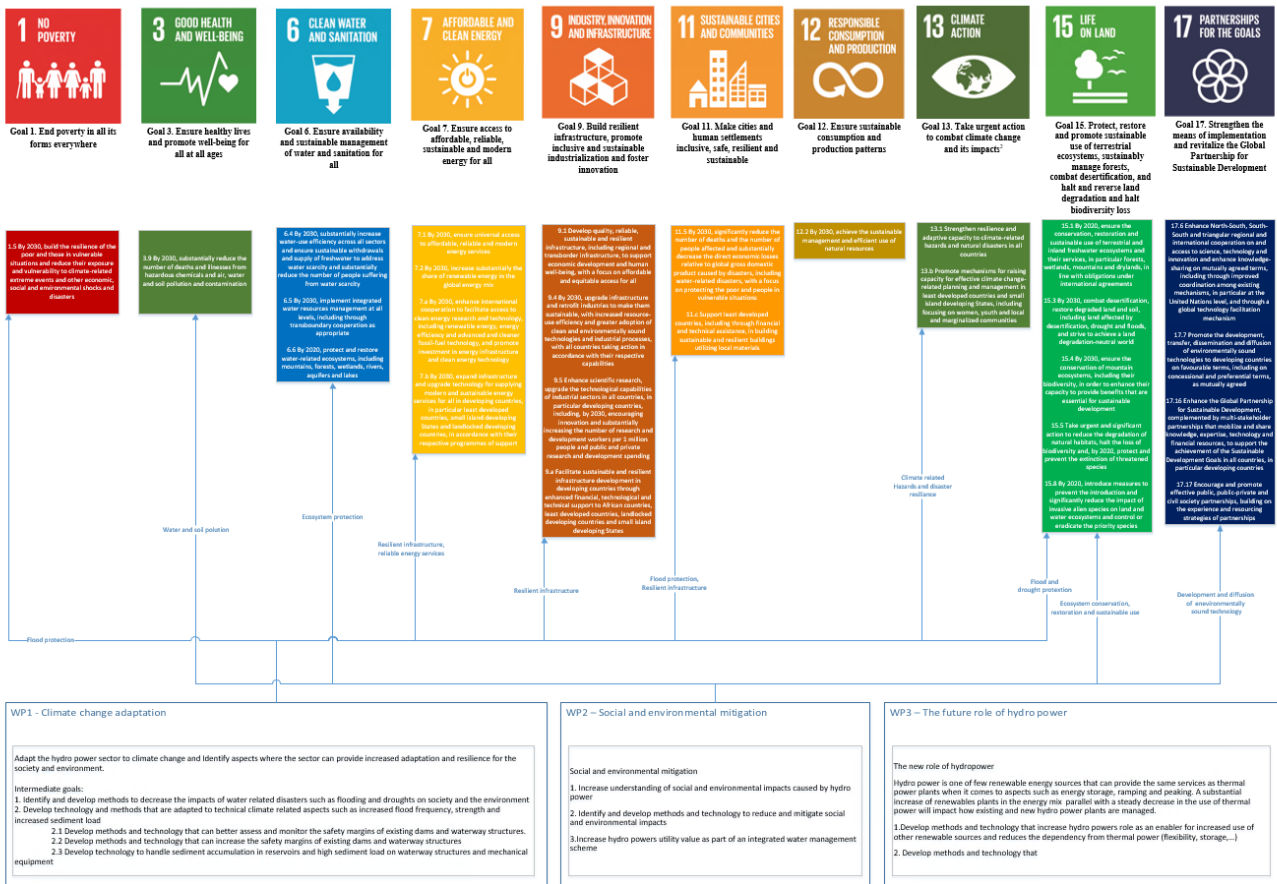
1 NO POVERTY

3 GOOD HEALTH AND WELL-BEING

6 CLEAN WATER AND SANITATION

7 AFFORDABLE AND CLEAN ENERGY

9 INDUSTRY, INNOVATION AND INFRASTRUCTURE

11 SUSTAINABLE CITIES AND COMMUNITIES

12 RESPONSIBLE CONSUMPTION AND PRODUCTION

13 CLIMATE ACTION

15 LIFE ON LAND

17 PARTNERSHIPS FOR THE GOALS

Goal 1. End poverty in all its forms everywhere

Goal 3. Ensure healthy lives and promote well-being for all at all ages

Goal 6. Ensure availability and sustainable management of water and sanitation for all

Goal 7. Ensure access to affordable, reliable, sustainable and modern energy for all

Goal 9. Build resilient infrastructure, promote inclusive and sustainable industrialization and foster innovation

Goal 11. Make cities and human settlements inclusive, safe, resilient and sustainable

Goal 12. Ensure sustainable consumption and production patterns

Goal 13. Take urgent action to combat climate change and its impacts

Goal 15. Protect, restore and promote sustainable use of terrestrial ecosystems, sustainably manage forests, combat desertification, and halt and reverse land degradation and halt biodiversity loss

Goal 17. Strengthen the means of implementation and revitalize the Global Partnership for Sustainable Development

1.5 By 2030, build the resilience of the poor and those in vulnerable situations and reduce their exposure and vulnerability to climate-related extreme events and other economic, social and environmental shocks and disasters

3.9 By 2030, substantially reduce the number of deaths and illnesses from hazardous chemicals and air, water and soil pollution and contamination

6.4 By 2030, substantially increase water-use efficiency across all sectors and ensure sustainable withdrawals and supply of freshwater to address water scarcity and substantially reduce the number of people suffering from water scarcity

6.5 By 2030, implement integrated water resources management at all levels, including through transboundary cooperation as appropriate

6.6 By 2020, protect and restore water-related ecosystems, including mountains, forests, wetlands, rivers, aquifers and lakes

7.1 By 2030, ensure universal access to affordable, reliable and modern energy services

7.2 By 2030, increase substantially the share of renewable energy in the global energy mix

7.a By 2030, enhance international cooperation to facilitate access to clean energy research and technology, including renewable energy, energy efficiency and advanced and cleaner fossil-fuel technology, and promote investment in energy infrastructure and clean energy technology

7.b By 2030, expand infrastructure and upgrade technology for supplying modern and sustainable energy services for all in developing countries, in particular least developed countries, small island developing States and landlocked developing countries, in accordance with their respective programmes of support

9.1 Develop quality, reliable, sustainable and resilient infrastructure, including regional and transborder infrastructure, to support economic development and human well-being, with a focus on affordable and equitable access for all

9.4 By 2030, upgrade infrastructure and retrofit industries to make them sustainable, with increased resource-use efficiency and greater adoption of clean and environmentally sound technologies and industrial processes, with all countries taking action in accordance with their respective capabilities

9.5 Enhance scientific research, upgrade the technological capabilities of industrial sectors in all countries, in particular developing countries, including, by 2030, encouraging innovation and substantially increasing the number of research and development workers per 1 million people and public and private research and development spending

9.a Facilitate sustainable and resilient infrastructure development in developing countries through enhanced financial, technological and technical support to African countries, least developed countries, landlocked developing countries and small island developing States

11.5 By 2030, significantly reduce the number of deaths and the number of people affected and substantially decrease the direct economic losses relative to global gross domestic product caused by disasters, including water-related disasters, with a focus on protecting the poor and people in vulnerable situations

11.c Support least developed countries, including through financial and technical assistance, in building sustainable and resilient buildings utilizing local materials

12.2 By 2030, achieve the sustainable management and efficient use of natural resources

13.1 Strengthen resilience and adaptive capacity to climate-related hazards and natural disasters in all countries

13.b Promote mechanisms for raising capacity for effective climate change-related planning and management in least developed countries and small island developing States, including focusing on women, youth and local and marginalized communities

15.1 By 2020, ensure the conservation, restoration and sustainable use of terrestrial and inland freshwater ecosystems and their services, in particular forests, wetlands, mountains and drylands, in line with obligations under international agreements

15.3 By 2030, combat desertification, restore degraded land and soil, including land affected by desertification, drought and floods, and strive to achieve a land degradation-neutral world

15.4 By 2030, ensure the conservation of mountain ecosystems, including their biodiversity, in order to enhance their capacity to provide benefits that are essential for sustainable development

15.5 Take urgent and significant action to reduce the degradation of natural habitats, halt the loss of biodiversity and, by 2020, protect and prevent the extinction of threatened species

15.8 By 2020, introduce measures to prevent the introduction and significantly reduce the impact of invasive alien species on land and water ecosystems and control or eradicate the priority species

17.6 Enhance North-South, South-South and triangular regional and international cooperation on and access to science, technology and innovation and enhance knowledge-sharing on mutually agreed terms, including through improved coordination among existing mechanisms, in particular at the United Nations level, and through a global technology facilitation mechanism

17.7 Promote the development, transfer, dissemination and diffusion of environmentally sound technologies to developing countries on favourable terms, including on concessional and preferential terms, as mutually agreed

17.16 Enhance the Global Partnership for Sustainable Development, complemented by multi-stakeholder partnerships that mobilize and share knowledge, expertise, technology and financial resources, to support the achievement of the Sustainable Development Goals in all countries, in particular developing countries

17.17 Encourage and promote effective public, public-private and civil society partnerships, building on the experience and resourcing strategies of partnerships

Water and soil polution

Ecosystem protection

Resilient infrastructure, reliable energy services

Resilient infrastructure

Flood protection, Resilient infrastructure

Climate related Hazards and disaster resilience

Flood and drought protection

Ecosystem conservation, restoration and sustainable use

Development and diffusion of environmentally sound technology

Flood protection

WP1 - Climate change adaptation

Adapt the hydro power sector to climate change and Identify aspects where the sector can provide increased adaptation and resilience for the society and environment.

Intermediate goals:
1. Identify and develop methods to decrease the impacts of water related disasters such as flooding and droughts on society and the environment
2. Develop technology and methods that are adapted to technical climate related aspects such as increased flood frequency, strength and increased sediment load
2.1 Develop methods and technology that can better assess and monitor the safety margins of existing dams and waterway structures.
2.2 Develop methods and technology that can increase the safety margins of existing dams and waterway structures
2.3 Develop technology to handle sediment accumulation in reservoirs and high sediment load on waterway structures and mechanical equipment

WP2 – Social and environmental mitigation

Social and environmental mitigation

1. Increase understanding of social and environmental impacts caused by hydro power
2. Identify and develop methods and technology to reduce and mitigate social and environmental impacts
3.Increase hydro powers utility value as part of an integrated water management scheme

WP3 – The future role of hydro power

The new role of hydropower

Hydro power is one of few renewable energy sources that can provide the same services as thermal power plants when it comes to aspects such as energy storage, ramping and peaking. A substantial increase of renewables plants in the energy mix parallel with a steady decrease in the use of thermal power will impact how existing and new hydro power plants are managed.

1.Develop methods and technology that increase hydro powers role as an enabler for increased use of other renewable sources and reduces the dependency from thermal power (flexibility, storage,...)

2. Develop methods and technology that